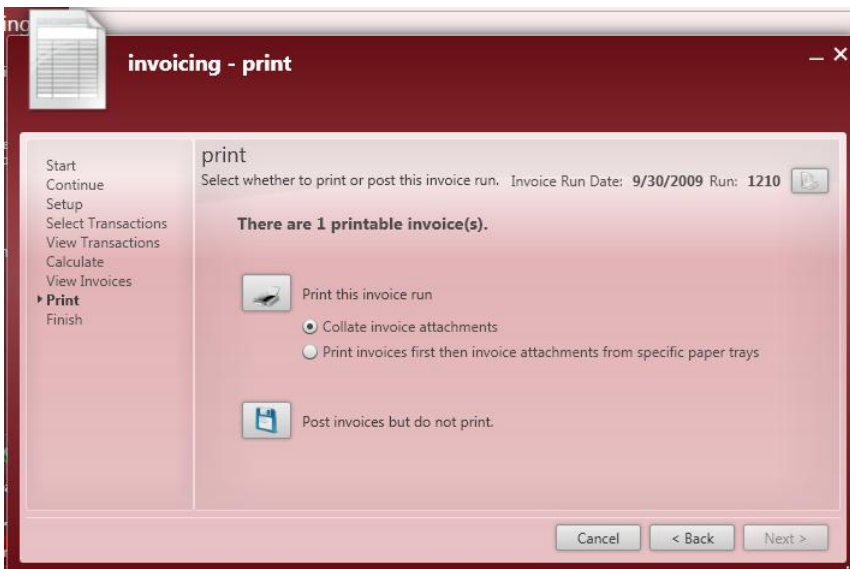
inc

invoicing - print

– ×

Start
Continue
Setup
Select Transactions
View Transactions
Calculate
View Invoices
Print
Finish

print

Select whether to print or post this invoice run. Invoice Run Date: 9/30/2009 Run: 1210

There are 1 printable invoice(s).

Print this invoice run

Collate invoice attachments

Print invoices first then invoice attachments from specific paper trays

Post invoices but do not print.

Cancel
< Back
Next >